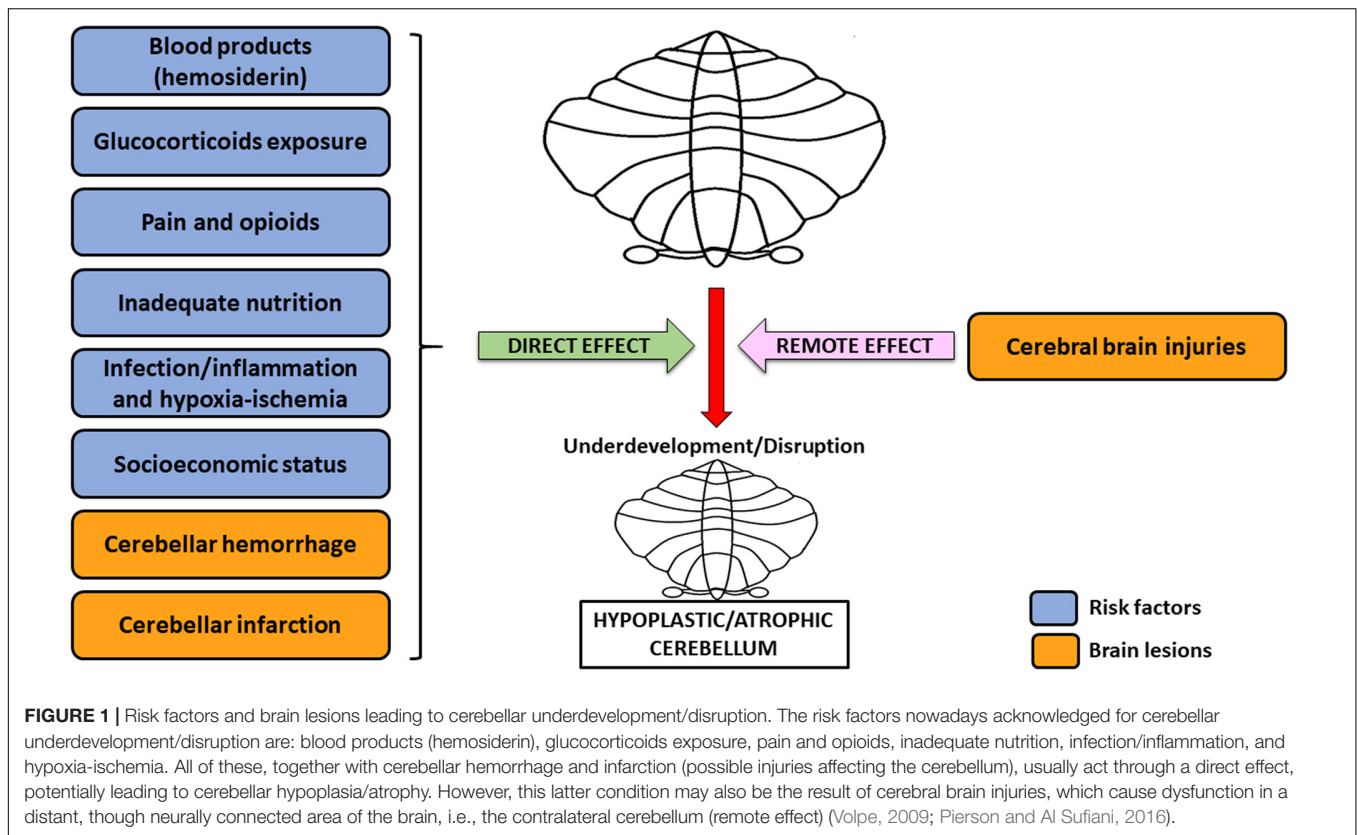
Blood products (hemosiderin)

Glucocorticoids exposure

Pain and opioids

Inadequate nutrition

Infection/inflammation and hypoxia-ischemia

Socioeconomic status

Cerebellar hemorrhage

Cerebellar infarction

DIRECT EFFECT

REMOTE EFFECT

Cerebral brain injuries

Underdevelopment/Disruption

HYPOPLASTIC/ATROPHIC CEREBELLUM

Risk factors

Brain lesions

FIGURE 1 | Risk factors and brain lesions leading to cerebellar underdevelopment/disruption. The risk factors nowadays acknowledged for cerebellar underdevelopment/disruption are: blood products (hemosiderin), glucocorticoids exposure, pain and opioids, inadequate nutrition, infection/inflammation, and hypoxia-ischemia. All of these, together with cerebellar hemorrhage and infarction (possible injuries affecting the cerebellum), usually act through a direct effect, potentially leading to cerebellar hypoplasia/atrophy. However, this latter condition may also be the result of cerebral brain injuries, which cause dysfunction in a distant, though neurally connected area of the brain, i.e., the contralateral cerebellum (remote effect) (Volpe, 2009; Pierson and Al Sufiani, 2016).